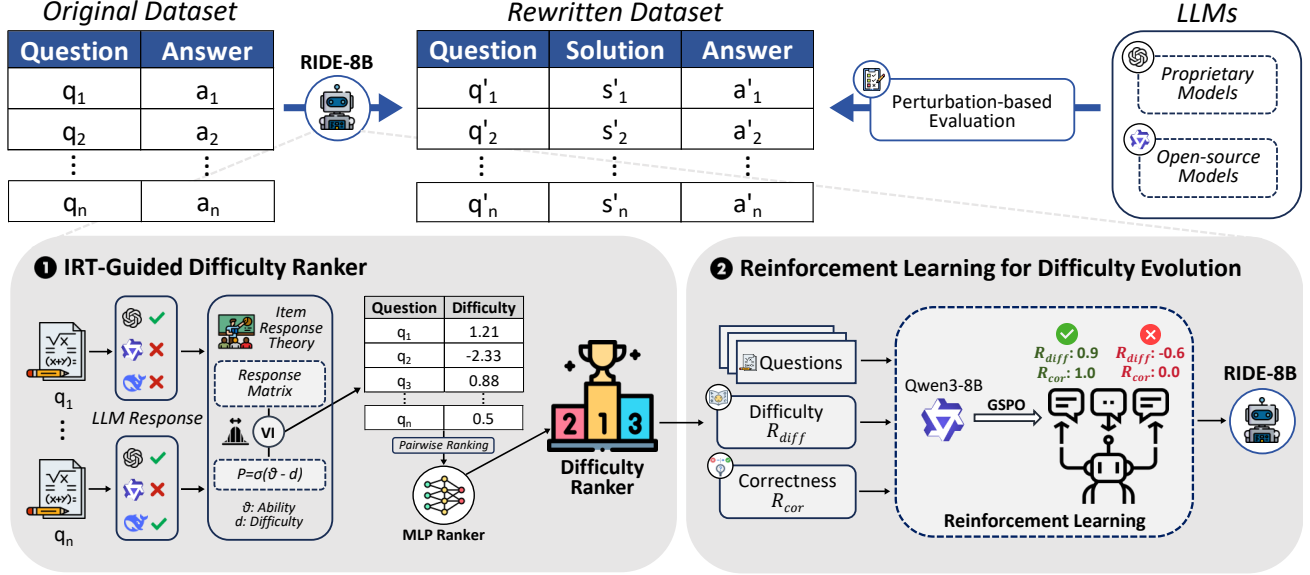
Original Dataset

| Question | Answer |
|---|---|
| $q_1$ | $a_1$ |
| $q_2$ | $a_2$ |
| ⋮ | ⋮ |
| $q_n$ | $a_n$ |

RIDE-8B

Rewritten Dataset

| Question | Solution | Answer |
|---|---|---|
| $q'_1$ | $s'_1$ | $a'_1$ |
| $q'_2$ | $s'_2$ | $a'_2$ |
| ⋮ | ⋮ | ⋮ |
| $q'_n$ | $s'_n$ | $a'_n$ |

Perturbation-based Evaluation

LLMs

Proprietary Models

Open-source Models

❶ IRT-Guided Difficulty Ranker

$q_1$

⋮

$q_n$

LLM Response

Item Response Theory

Response Matrix

VI

$P=\sigma(\vartheta - d)$

$\vartheta$: Ability
d: Difficulty

| Question | Difficulty |
|---|---|
| $q_1$ | 1.21 |
| $q_2$ | -2.33 |
| $q_3$ | 0.88 |
| ⋮ | ⋮ |
| $q_n$ | 0.5 |

Pairwise Ranking

MLP Ranker

2 1 3

Difficulty Ranker

❷ Reinforcement Learning for Difficulty Evolution

Questions

Difficulty $R_{diff}$

Correctness $R_{cor}$

Qwen3-8B

GSPO

$R_{diff}$: 0.9
$R_{cor}$: 1.0

$R_{diff}$: -0.6
$R_{cor}$: 0.0

Reinforcement Learning

RIDE-8B